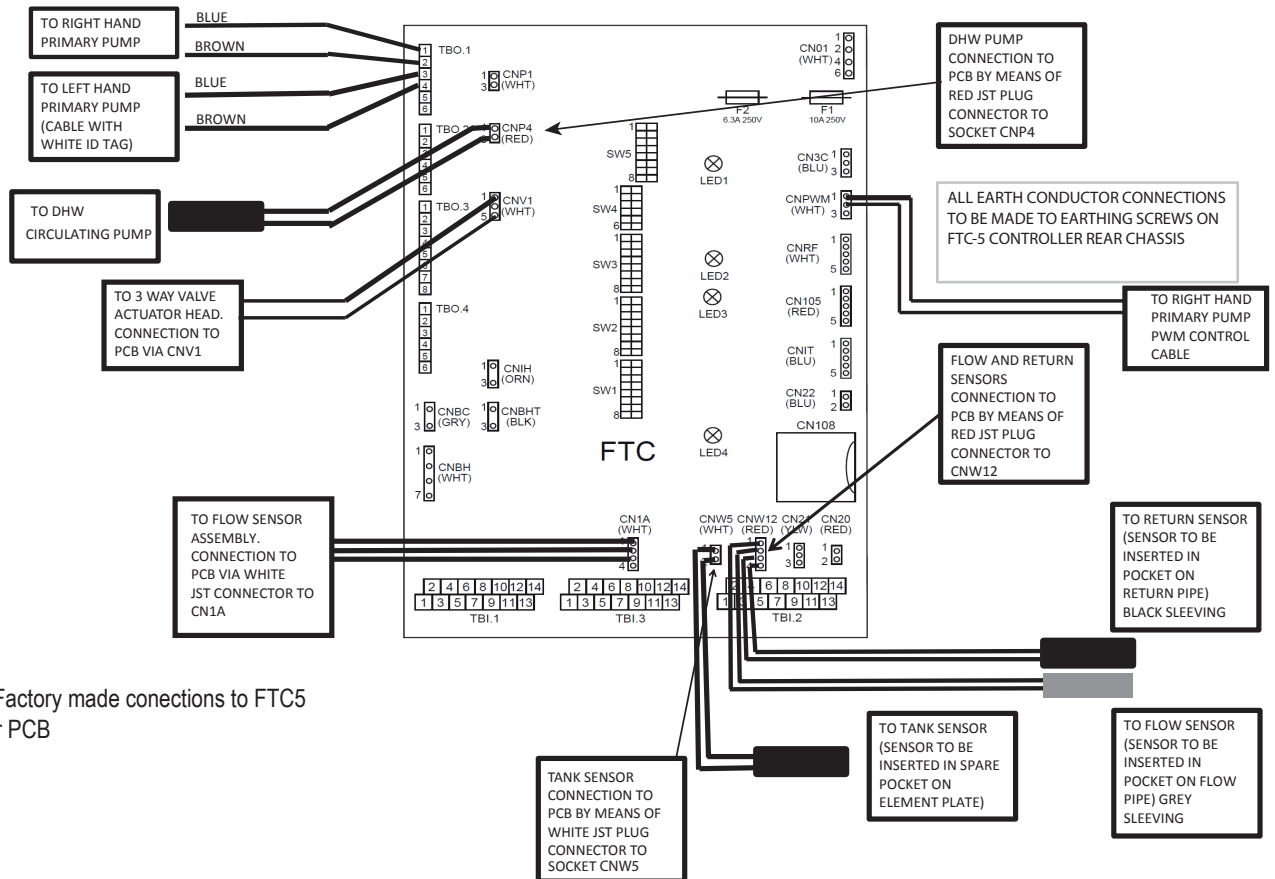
TO RIGHT HAND PRIMARY PUMP

BLUE

BROWN

TO LEFT HAND PRIMARY PUMP (CABLE WITH WHITE ID TAG)

BLUE

BROWN

TO DHW CIRCULATING PUMP

TO 3 WAY VALVE ACTUATOR HEAD. CONNECTION TO PCB VIA CNV1

TBO.1
1
2
3
4
5
6

1
3
CNP1 (WHT)

TBO.2
1
2
3
4
5
6

1
3
CNP4 (RED)

TBO.3
1
2
3
4
5
6
7
8

1
5
CNV1 (WHT)

TBO.4
1
2
3
4
5
6

1
3
CNIH (ORN)

1
3
CNBC (GRY)

1
3
CNBHT (BLK)

1
7
CNBH (WHT)

SW5
1
8

SW4
1
6

SW3
1
8

SW2
1
8

SW1
1
8

LED1
LED2
LED3
LED4

FTC

F2 6.3A 250V

F1 10A 250V

CN01 (WHT)
1
2
4
6

CN3C (BLU)
1
3

CNPWM (WHT)
1
3

CNRF (WHT)
1
5

CN105 (RED)
1
5

CNIT (BLU)
1
5

CN22 (BLU)
1
2

CN108

DHW PUMP CONNECTION TO PCB BY MEANS OF RED JST PLUG CONNECTOR TO SOCKET CNP4

ALL EARTH CONDUCTOR CONNECTIONS TO BE MADE TO EARTHING SCREWS ON FTC-5 CONTROLLER REAR CHASSIS

TO RIGHT HAND PRIMARY PUMP PWM CONTROL CABLE

FLOW AND RETURN SENSORS CONNECTION TO PCB BY MEANS OF RED JST PLUG CONNECTOR TO CNW12

TO FLOW SENSOR ASSEMBLY. CONNECTION TO PCB VIA WHITE JST CONNECTOR TO CN1A

CN1A (WHT)
1
4

CNW5 (WHT)
CNW12 (RED)
CN21 (YLW)
CN20 (RED)
1
3
1
2

2 4 6 8 10 12 14
1 3 5 7 9 11 13
TBI.1

2 4 6 8 10 12 14
1 3 5 7 9 11 13
TBI.3

2 4 6 8 10 12 14
1 3 5 7 9 11 13
TBI.2

TO RETURN SENSOR (SENSOR TO BE INSERTED IN POCKET ON RETURN PIPE) BLACK SLEEVING

Factory made conections to FTC5
PCB

TO TANK SENSOR (SENSOR TO BE INSERTED IN SPARE POCKET ON ELEMENT PLATE)

TO FLOW SENSOR (SENSOR TO BE INSERTED IN POCKET ON FLOW PIPE) GREY SLEEVING

TANK SENSOR CONNECTION TO PCB BY MEANS OF WHITE JST PLUG CONNECTOR TO SOCKET CNW5